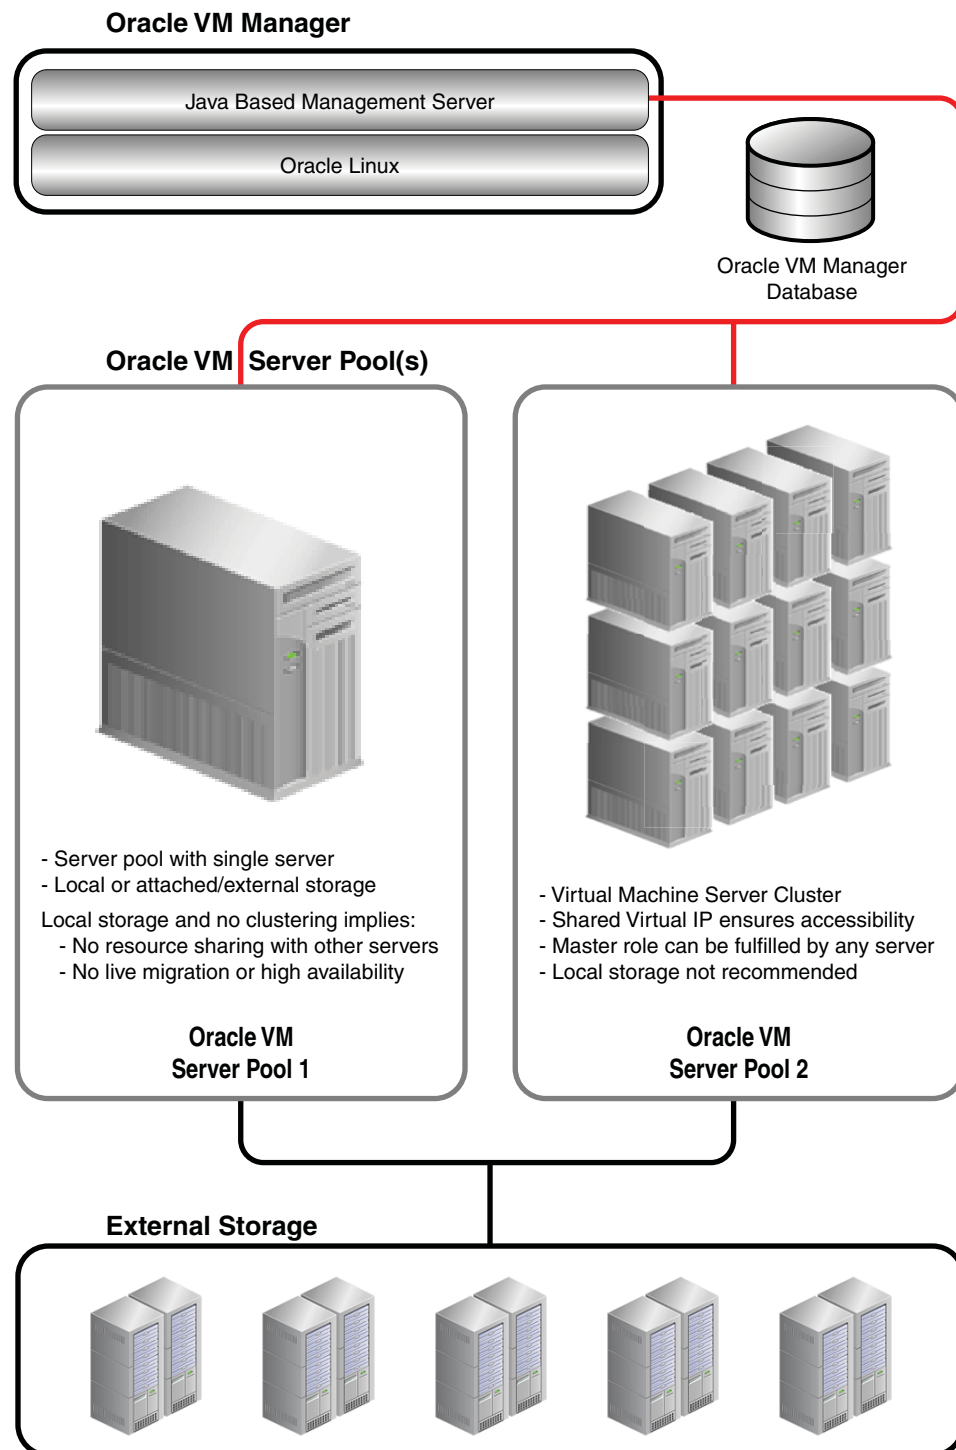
Oracle VM Manager

Java Based Management Server

Oracle Linux

Oracle VM Manager Database

Oracle VM Server Pool(s)

- Server pool with single server
- Local or attached/external storage

Local storage and no clustering implies:
- No resource sharing with other servers
- No live migration or high availability

Oracle VM
Server Pool 1

- Virtual Machine Server Cluster
- Shared Virtual IP ensures accessibility
- Master role can be fulfilled by any server
- Local storage not recommended

Oracle VM
Server Pool 2

External Storage